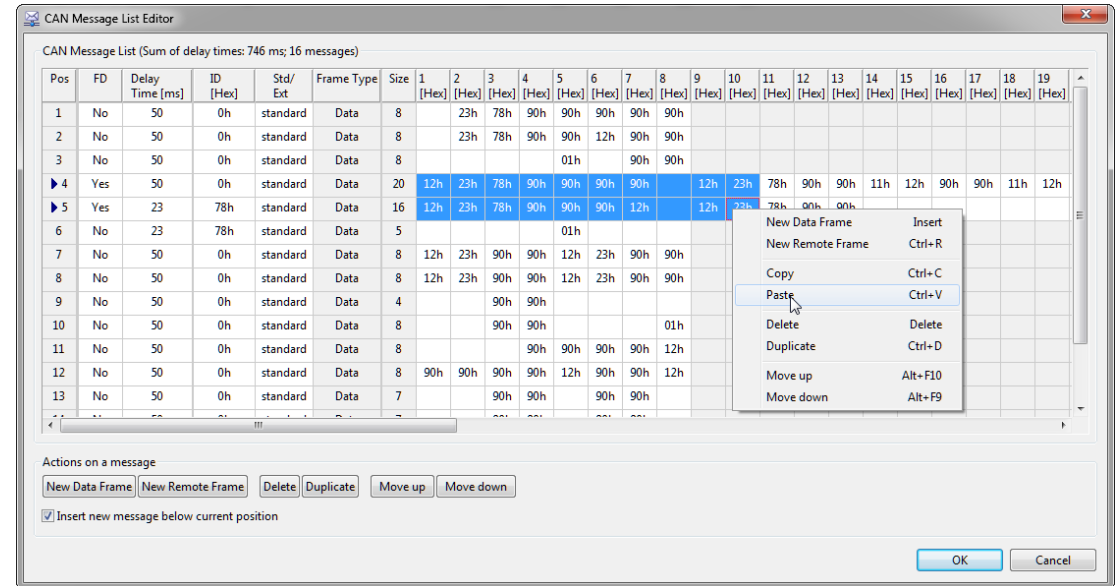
CAN Message List Editor

CAN Message List (Sum of delay times: 746 ms; 16 messages)

| Pos | FD | Delay Time [ms] | ID [Hex] | Std/ Ext | Frame Type | Size | 1 [Hex] | 2 [Hex] | 3 [Hex] | 4 [Hex] | 5 [Hex] | 6 [Hex] | 7 [Hex] | 8 [Hex] | 9 [Hex] | 10 [Hex] | 11 [Hex] | 12 [Hex] | 13 [Hex] | 14 [Hex] | 15 [Hex] | 16 [Hex] | 17 [Hex] | 18 [Hex] | 19 [Hex] |
|---|---|---|---|---|---|---|---|---|---|---|---|---|---|---|---|---|---|---|---|---|---|---|---|---|---|
| 1 | No | 50 | 0h | standard | Data | 8 | | 23h | 78h | 90h | 90h | 90h | 90h | 90h | | | | | | | | | | | |
| 2 | No | 50 | 0h | standard | Data | 8 | | 23h | 78h | 90h | 90h | 12h | 90h | 90h | | | | | | | | | | | |
| 3 | No | 50 | 0h | standard | Data | 8 | | | | | 01h | | 90h | 90h | | | | | | | | | | | |
| 4 | Yes | 50 | 0h | standard | Data | 20 | 12h | 23h | 78h | 90h | 90h | 90h | 90h | | 12h | 23h | 78h | 90h | 90h | 11h | 12h | 90h | 90h | 11h | 12h |
| 5 | Yes | 23 | 78h | standard | Data | 16 | 12h | 23h | 78h | 90h | 90h | 90h | 12h | | 12h | 23h | 78h | 90h | 90h | | | | | | |
| 6 | No | 23 | 78h | standard | Data | 5 | | | | | 01h | | | | | | | | | | | | | | |
| 7 | No | 50 | 0h | standard | Data | 8 | 12h | 23h | 90h | 90h | 12h | 23h | 90h | 90h | | | | | | | | | | | |
| 8 | No | 50 | 0h | standard | Data | 8 | 12h | 23h | 90h | 90h | 12h | 23h | 90h | 90h | | | | | | | | | | | |
| 9 | No | 50 | 0h | standard | Data | 4 | | | 90h | 90h | | | | | | | | | | | | | | | |
| 10 | No | 50 | 0h | standard | Data | 8 | | | 90h | 90h | | | | 01h | | | | | | | | | | | |
| 11 | No | 50 | 0h | standard | Data | 8 | | | | 90h | 90h | 90h | 90h | 12h | | | | | | | | | | | |
| 12 | No | 50 | 0h | standard | Data | 8 | 90h | 90h | 90h | 90h | 12h | 90h | 90h | 12h | | | | | | | | | | | |
| 13 | No | 50 | 0h | standard | Data | 7 | | | 90h | 90h | | 90h | 90h | | | | | | | | | | | | |

New Data Frame Insert
New Remote Frame Ctrl+R
Copy Ctrl+C
Paste Ctrl+V
Delete Delete
Duplicate Ctrl+D
Move up Alt+F10
Move down Alt+F9

Actions on a message
New Data Frame | New Remote Frame | Delete | Duplicate | Move up | Move down
Insert new message below current position

OK | Cancel